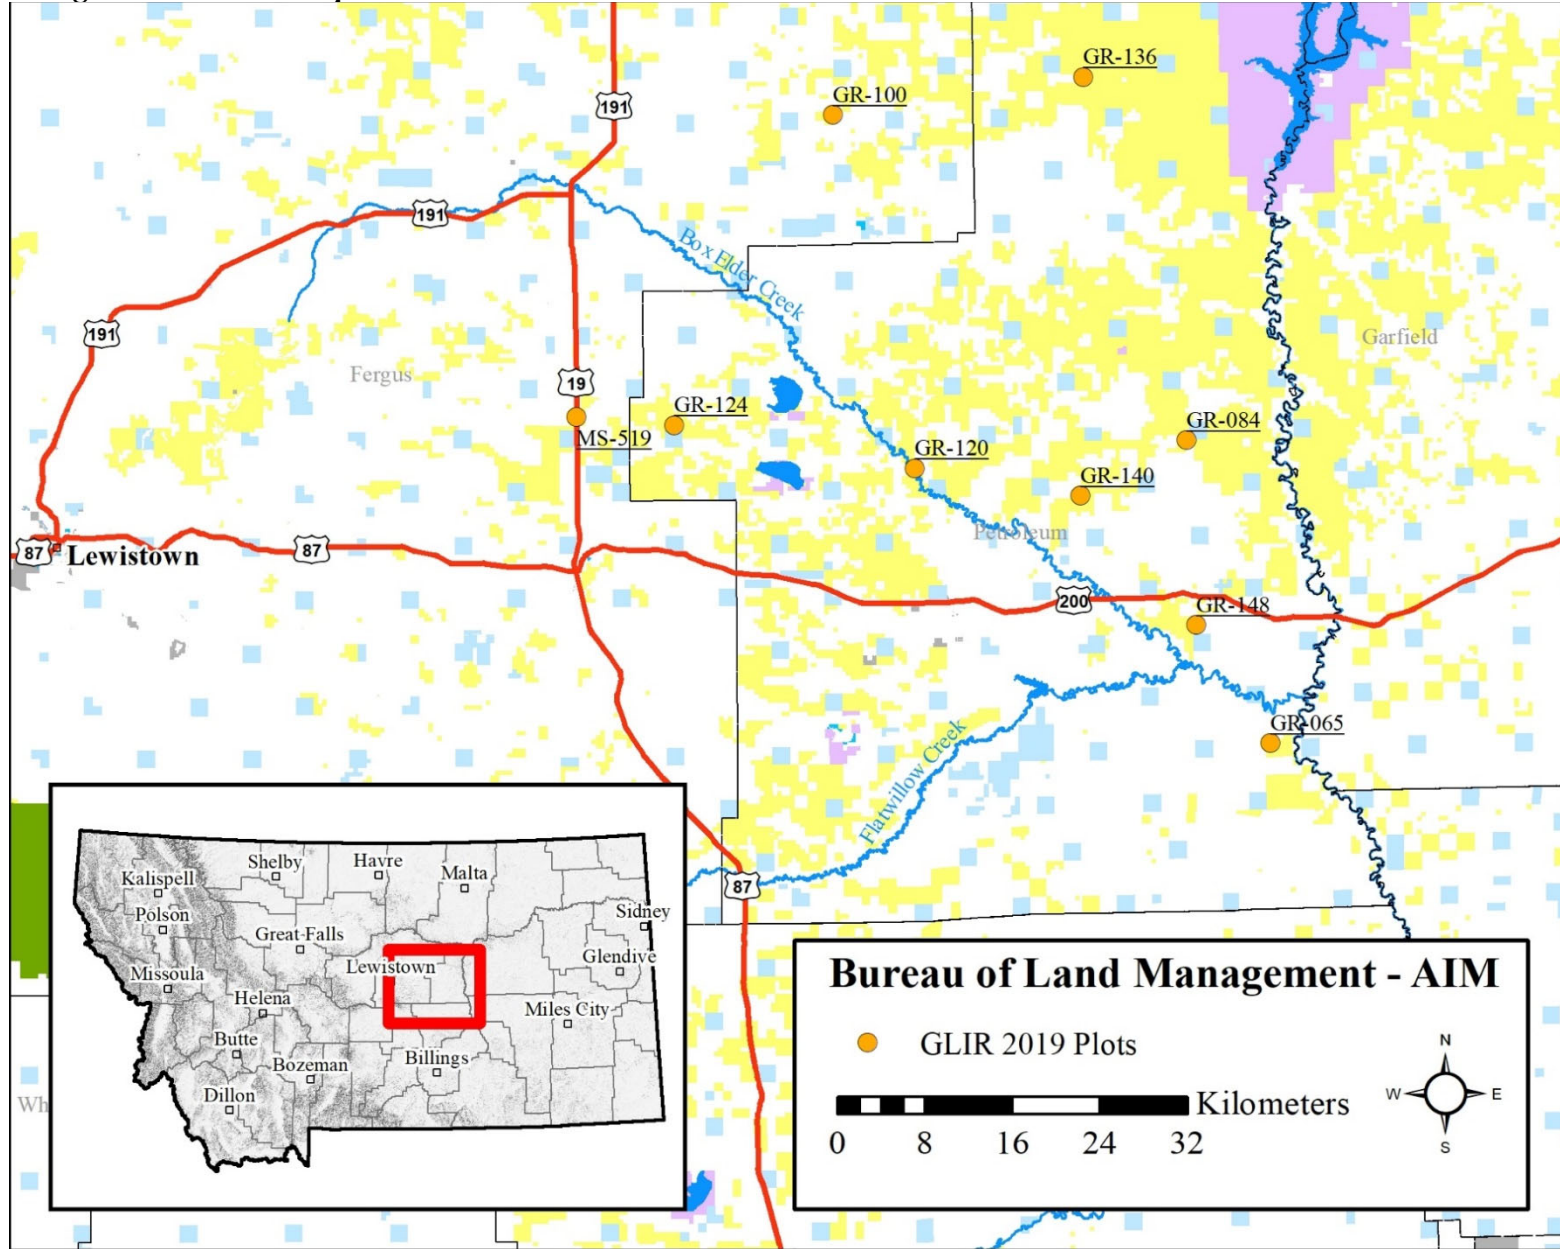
GR-136
GR-100
191
191
Box Elder Creek
191
Garfield
Fergus
19
GR-124
GR-084
MS-519
GR-120
GR-140
Petroleum
87 Lewistown
87
200
GR-148
GR-065
Flatwillow Creek
87
Kalispell
Shelby
Havre
Malta
Polson
Sidney
Great Falls
Glendive
Lewistown
Missoula
Helena
Miles City
Butte
Billings
Bozeman
Dillon
Wh
Bureau of Land Management - AIM
GLIR 2019 Plots
Kilometers
0 8 16 24 32
N
W
E
S